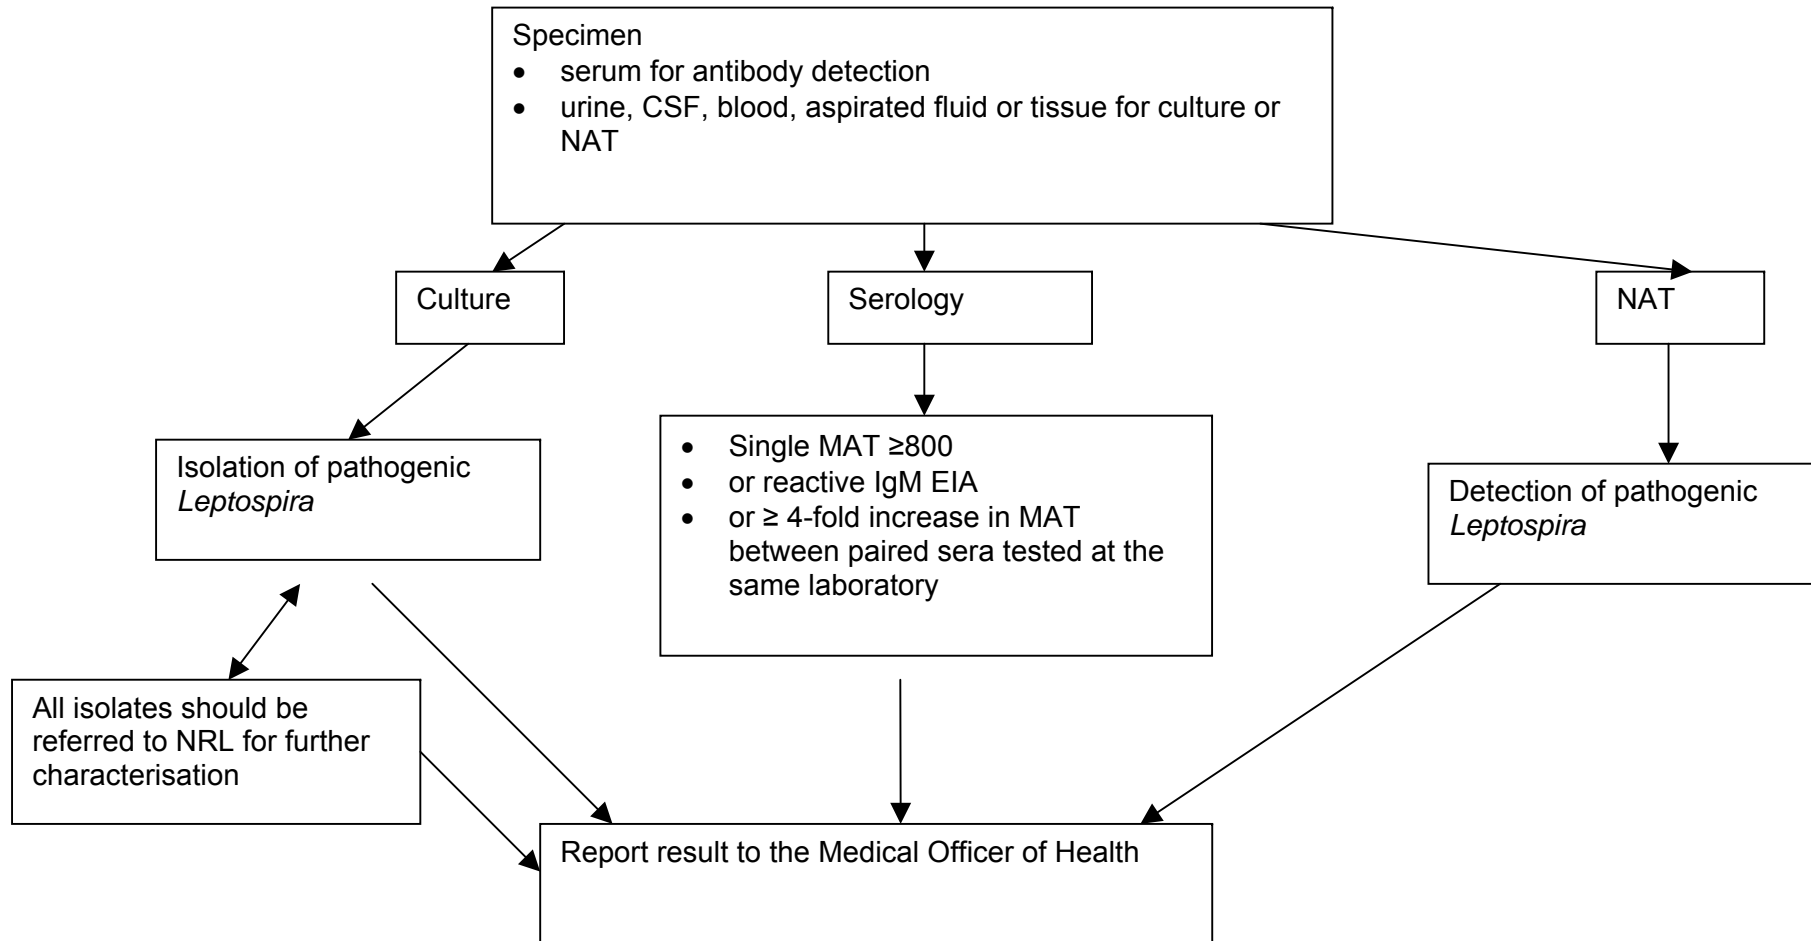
Specimen
- serum for antibody detection
- urine, CSF, blood, aspirated fluid or tissue for culture or NAT

Culture

Serology

NAT

Isolation of pathogenic *Leptospira*

- Single MAT ≥800
- or reactive IgM EIA
- or ≥ 4-fold increase in MAT between paired sera tested at the same laboratory

Detection of pathogenic *Leptospira*

All isolates should be referred to NRL for further characterisation

Report result to the Medical Officer of Health